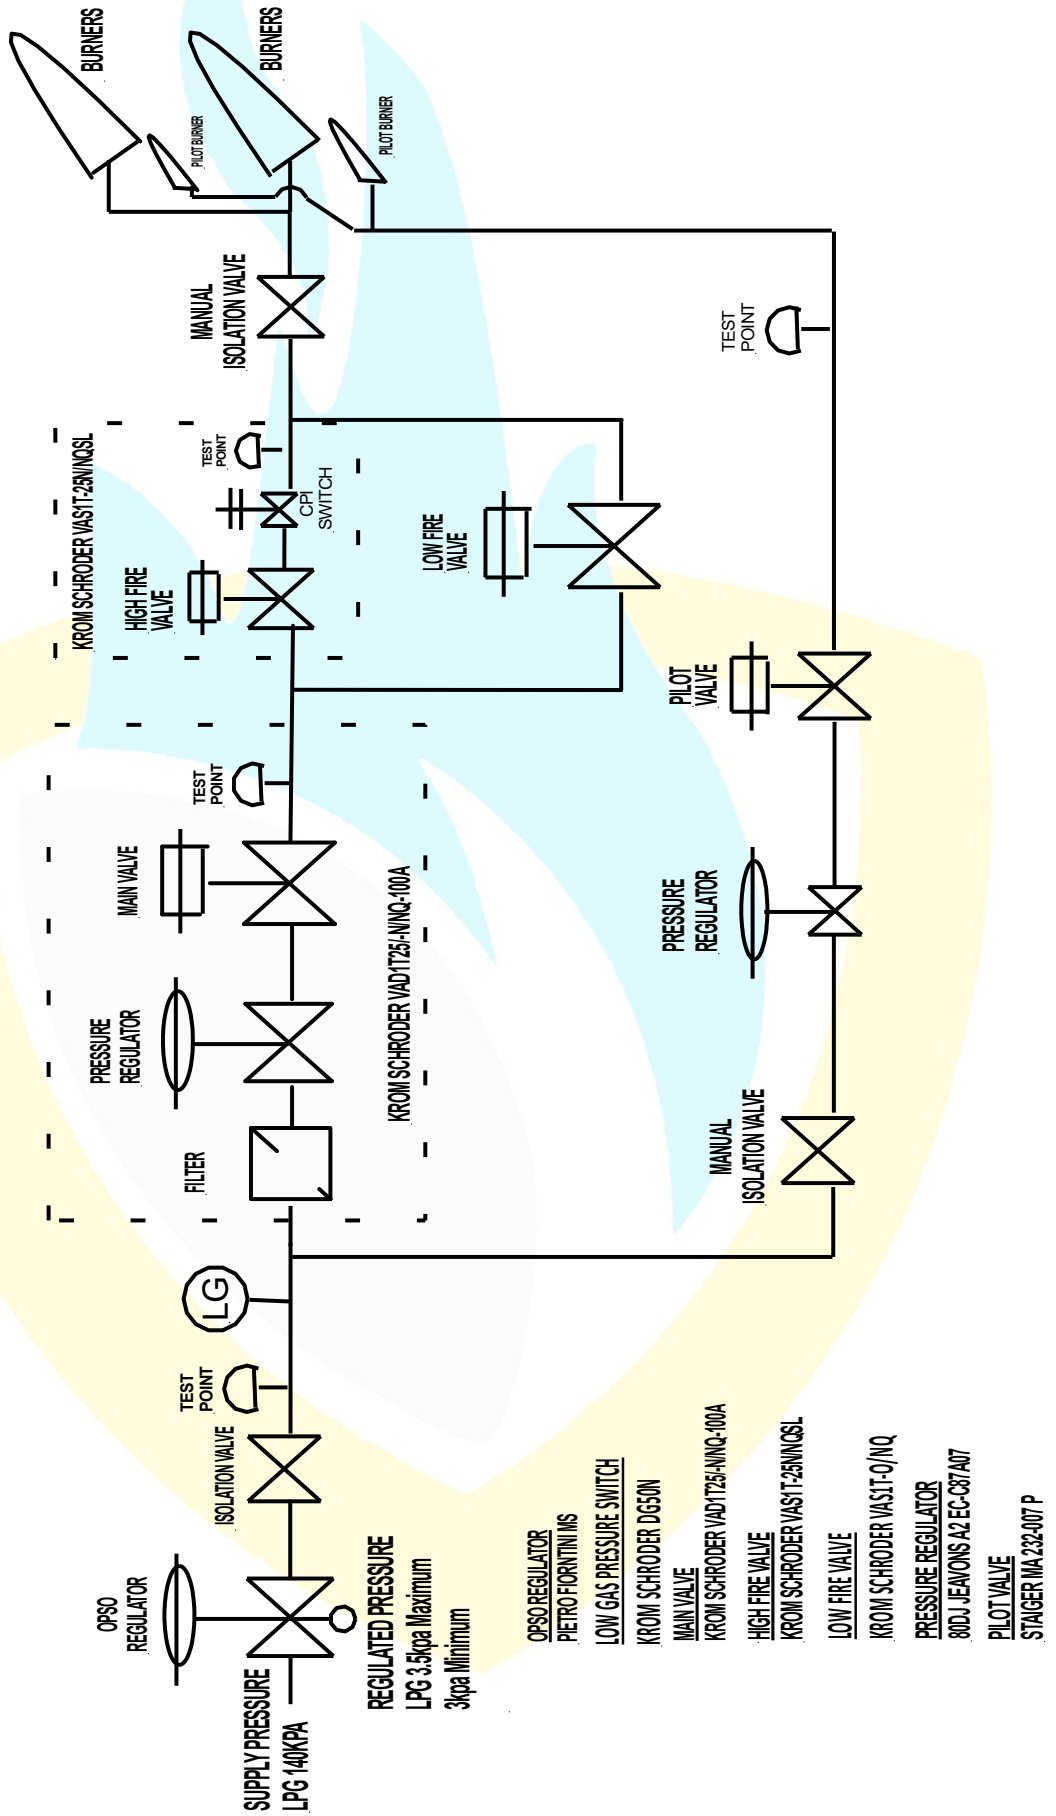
BURNERS
PILOT BURNER
BURNERS
PILOT BURNER
MANUAL
ISOLATION VALVE
TEST
POINT
KROM SCHRODER VAS1T-25N/NQSL
TEST
POINT
CPI
SWITCH
HIGH FIRE
VALVE
LOW FIRE
VALVE
PILOT
VALVE
TEST
POINT
MAIN VALVE
PRESSURE
REGULATOR
PRESSURE
REGULATOR
KROM SCHRODER VAD1T25/-N/NQ-100A
FILTER
MANUAL
ISOLATION VALVE
LG
TEST
POINT
ISOLATION VALVE
OPSO
REGULATOR
SUPPLY PRESSURE
LPG 140KPA
REGULATED PRESSURE
LPG 3.5kpa Maximum
3kpa Minimum

OPSO REGULATOR
PIETRO FIORNTINI MS
LOW GAS PRESSURE SWITCH
KROM SCHRODER DG50N
MAIN VALVE
KROM SCHRODER VAD1T25/-N/NQ-100A
HIGH FIRE VALVE
KROM SCHRODER VAS1T-25N/NQSL
LOW FIRE VALVE
KROM SCHRODER VAS1T-O/NQ
PRESSURE REGULATOR
80DJ JEAVONS A2 EC-C87A07
PILOT VALVE
STAIGER MA 232-007 P